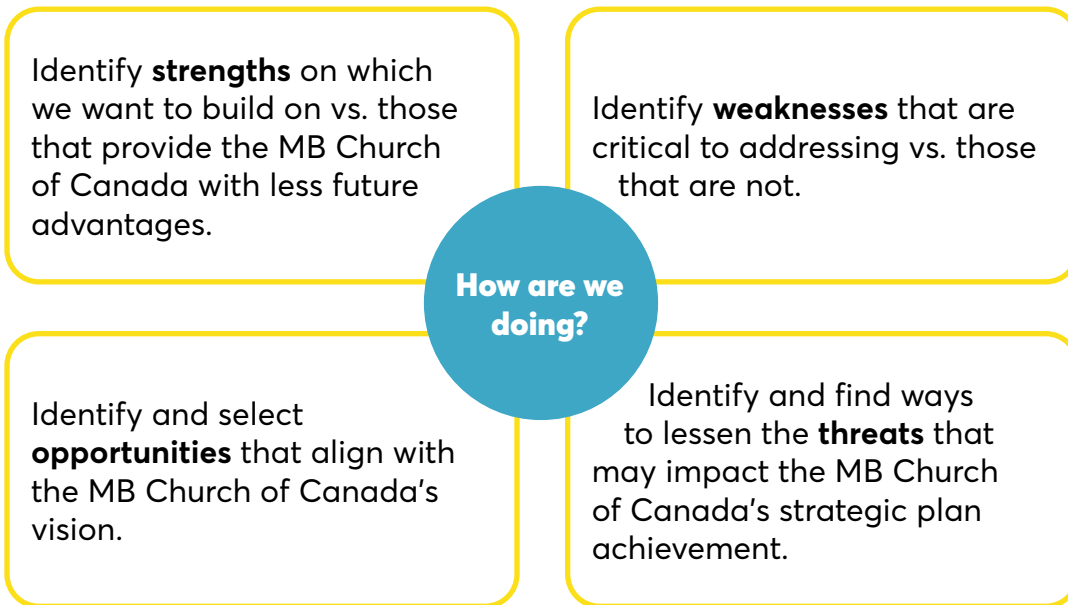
Identify **strengths** on which we want to build on vs. those that provide the MB Church of Canada with less future advantages.

Identify **weaknesses** that are critical to addressing vs. those that are not.

How are we doing?

Identify and select **opportunities** that align with the MB Church of Canada's vision.

Identify and find ways to lessen the **threats** that may impact the MB Church of Canada's strategic plan achievement.